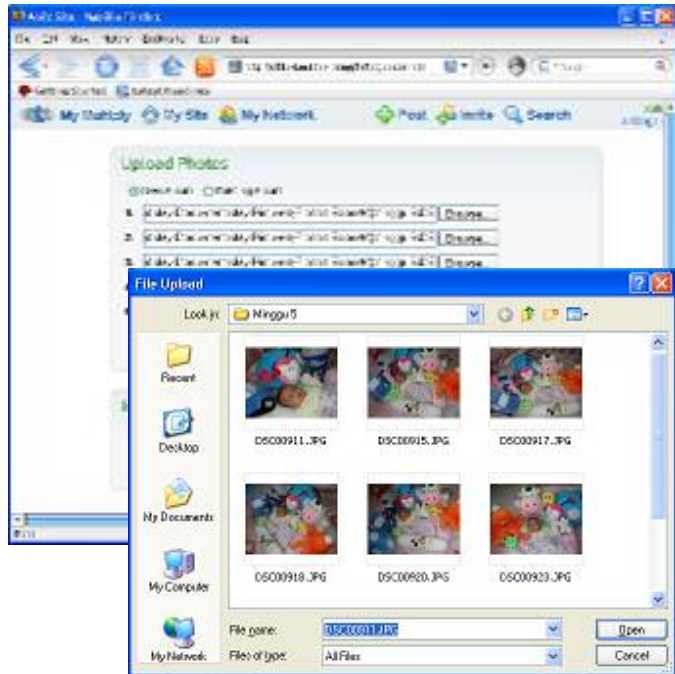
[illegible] Site - Mozilla Firefox
File Edit View History Bookmarks Tools Help
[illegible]
Getting Started Latest Headlines
My Statistic My Site My Network
Post Invite Search
Upload Photos
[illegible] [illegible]
1. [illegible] Browse...
2. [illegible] Browse...
3. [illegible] Browse...
File Upload
Look in: Minggu 5
Recent
Desktop
My Documents
My Computer
My Network
DSC00911.JPG
DSC00915.JPG
DSC00917.JPG
DSC00918.JPG
DSC00920.JPG
DSC00923.JPG
File name: DSC00911.JPG
Files of type: All Files
Open
Cancel
Done